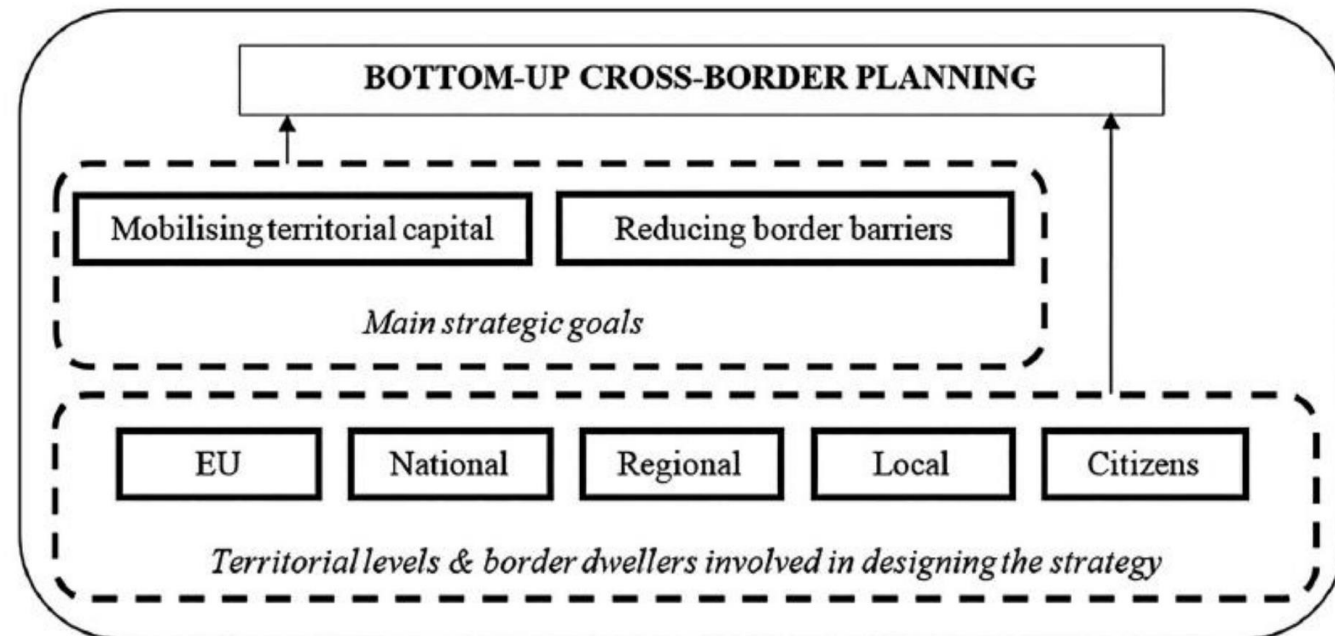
BOTTOM-UP CROSS-BORDER PLANNING

Mobilising territorial capital

Reducing border barriers

*Main strategic goals*

EU

National

Regional

Local

Citizens

*Territorial levels & border dwellers involved in designing the strategy*